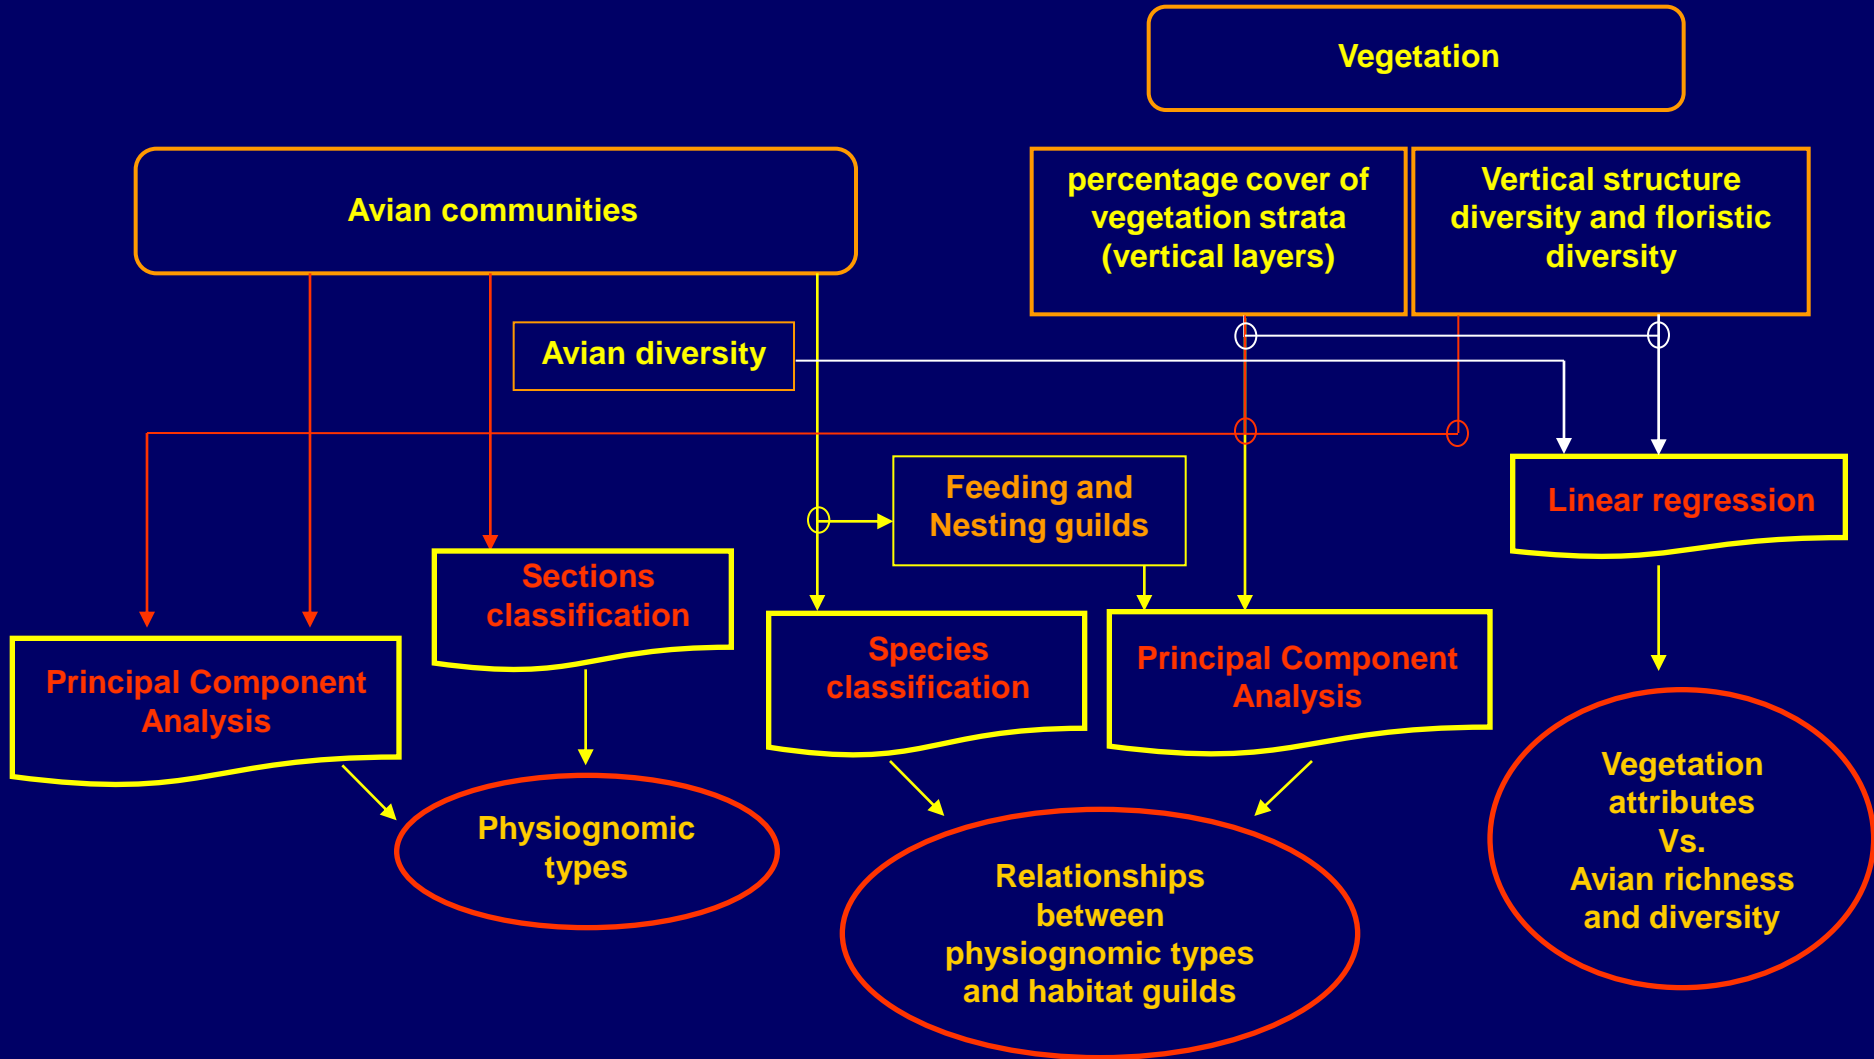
Vegetation

Avian communities

percentage cover of vegetation strata (vertical layers)

Vertical structure diversity and floristic diversity

Avian diversity

Feeding and Nesting guilds

Linear regression

Sections classification

Principal Component Analysis

Species classification

Principal Component Analysis

Physiognomic types

Relationships between physiognomic types and habitat guilds

Vegetation attributes Vs. Avian richness and diversity